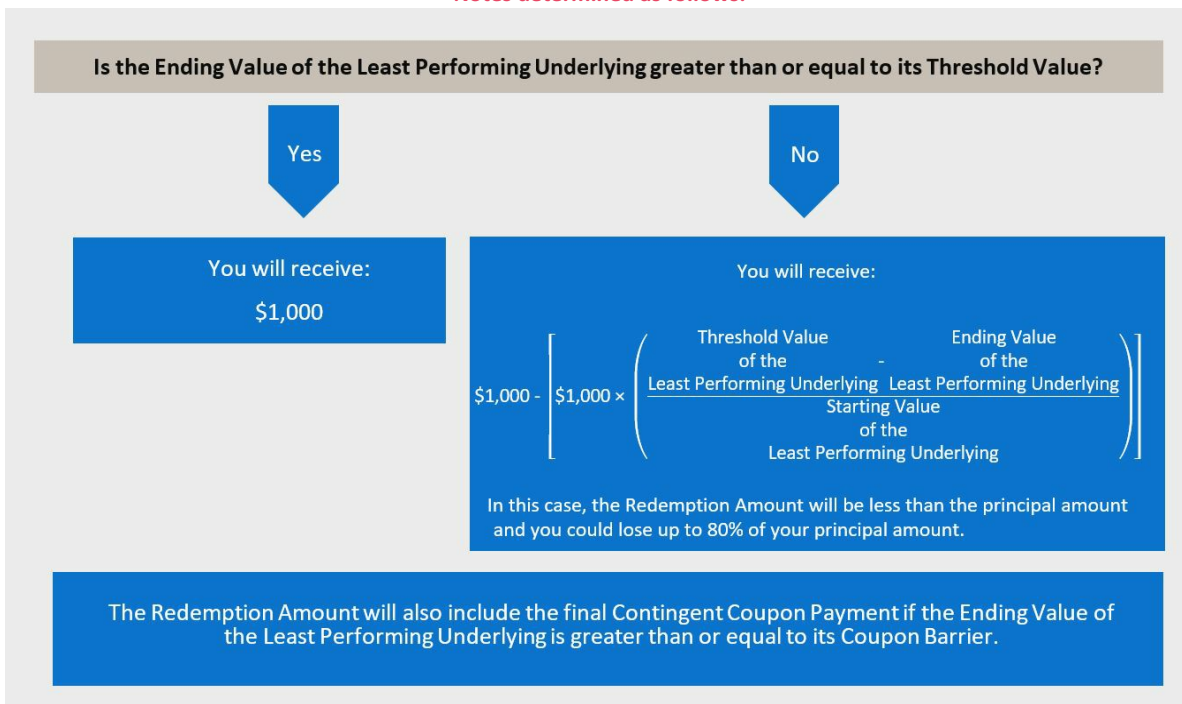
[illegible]

Is the Ending Value of the Least Performing Underlying greater than or equal to its Threshold Value?

Yes

No

You will receive:

$1,000

You will receive:

$\$1{,}000 - \left[\$1{,}000 \times \left(\frac{\text{Threshold Value of the Least Performing Underlying} - \text{Ending Value of the Least Performing Underlying}}{\text{Starting Value of the Least Performing Underlying}}\right)\right]$

In this case, the Redemption Amount will be less than the principal amount and you could lose up to 80% of your principal amount.

The Redemption Amount will also include the final Contingent Coupon Payment if the Ending Value of the Least Performing Underlying is greater than or equal to its Coupon Barrier.